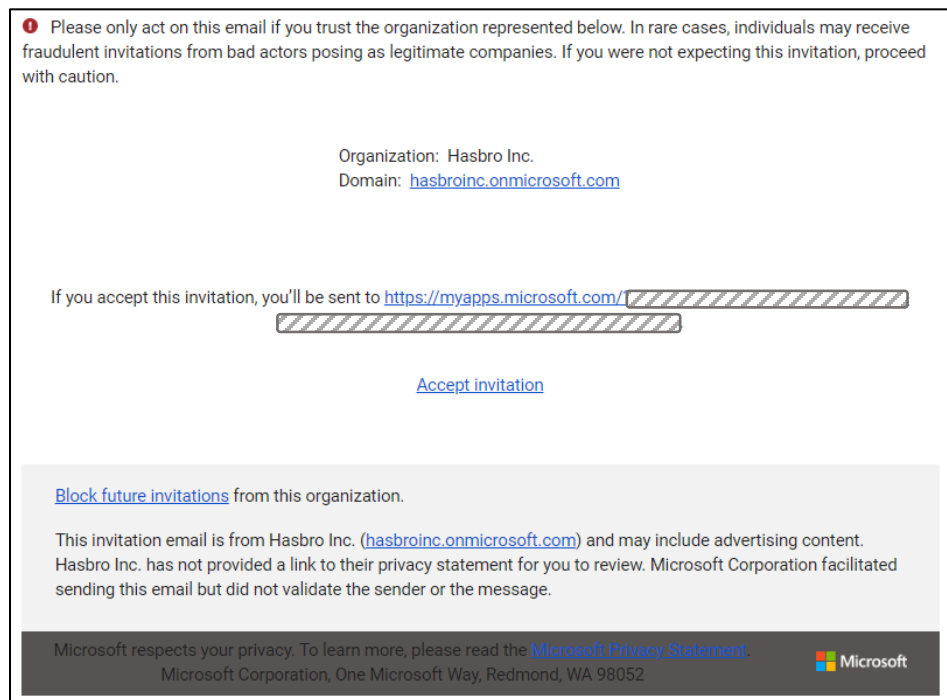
Please only act on this email if you trust the organization represented below. In rare cases, individuals may receive fraudulent invitations from bad actors posing as legitimate companies. If you were not expecting this invitation, proceed with caution.

Organization: Hasbro Inc.
Domain: hasbroinc.onmicrosoft.com

If you accept this invitation, you'll be sent to https://myapps.microsoft.com/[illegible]

Accept invitation

Block future invitations from this organization.

This invitation email is from Hasbro Inc. (hasbroinc.onmicrosoft.com) and may include advertising content. Hasbro Inc. has not provided a link to their privacy statement for you to review. Microsoft Corporation facilitated sending this email but did not validate the sender or the message.

Microsoft respects your privacy. To learn more, please read the Microsoft Privacy Statement.
Microsoft Corporation, One Microsoft Way, Redmond, WA 98052

Microsoft